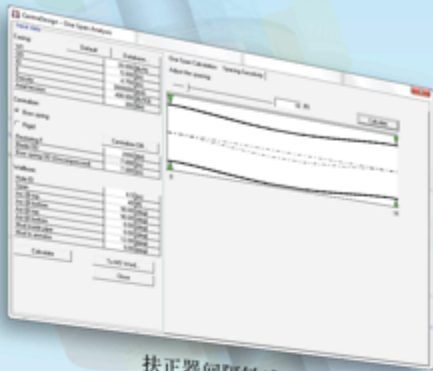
CentraDesign - One Span Analysis

Casing

Default

Database

Centralizer

Base spring

Rigid

Centralizer DB

Calculate

To MS Word

Close

One Span Calculation

Spacing Functions

Adjust the spacing

Calculate

扶正器间距

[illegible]